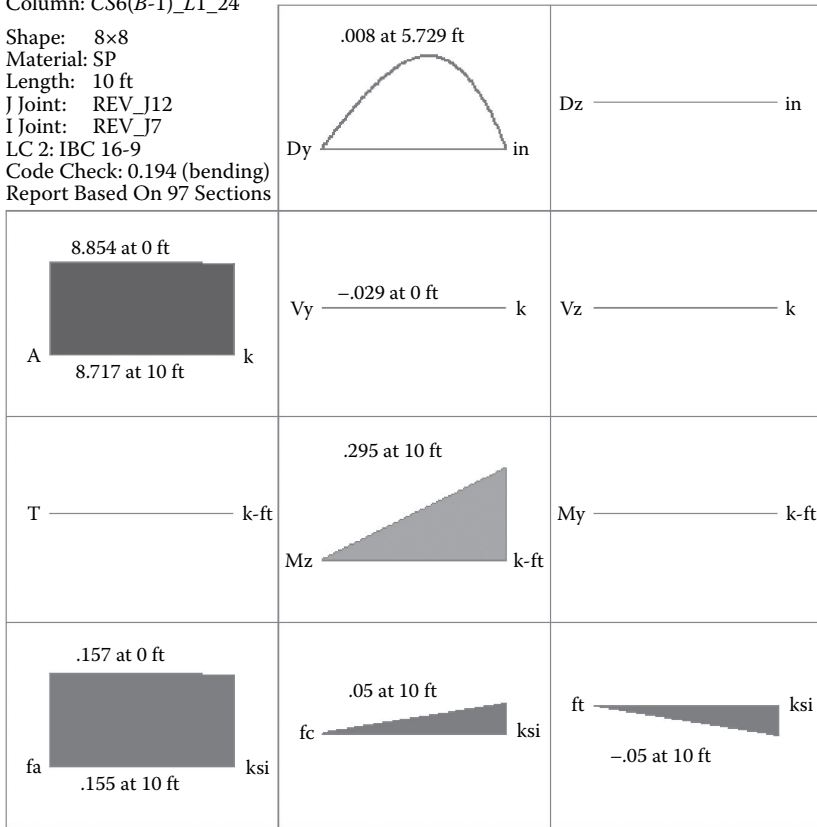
Column: CS6(B-1)_L1_24

Shape: 8×8
Material: SP
Length: 10 ft
J Joint: REV_J12
I Joint: REV_J7
LC 2: IBC 16-9
Code Check: 0.194 (bending)
Report Based On 97 Sections

.008 at 5.729 ft
Dy in

Dz in

8.854 at 0 ft
A k
8.717 at 10 ft

–.029 at 0 ft
Vy k

Vz k

T k-ft

.295 at 10 ft
Mz k-ft

My k-ft

.157 at 0 ft
fa ksi
.155 at 10 ft

.05 at 10 ft
fc ksi

ft ksi
–.05 at 10 ft